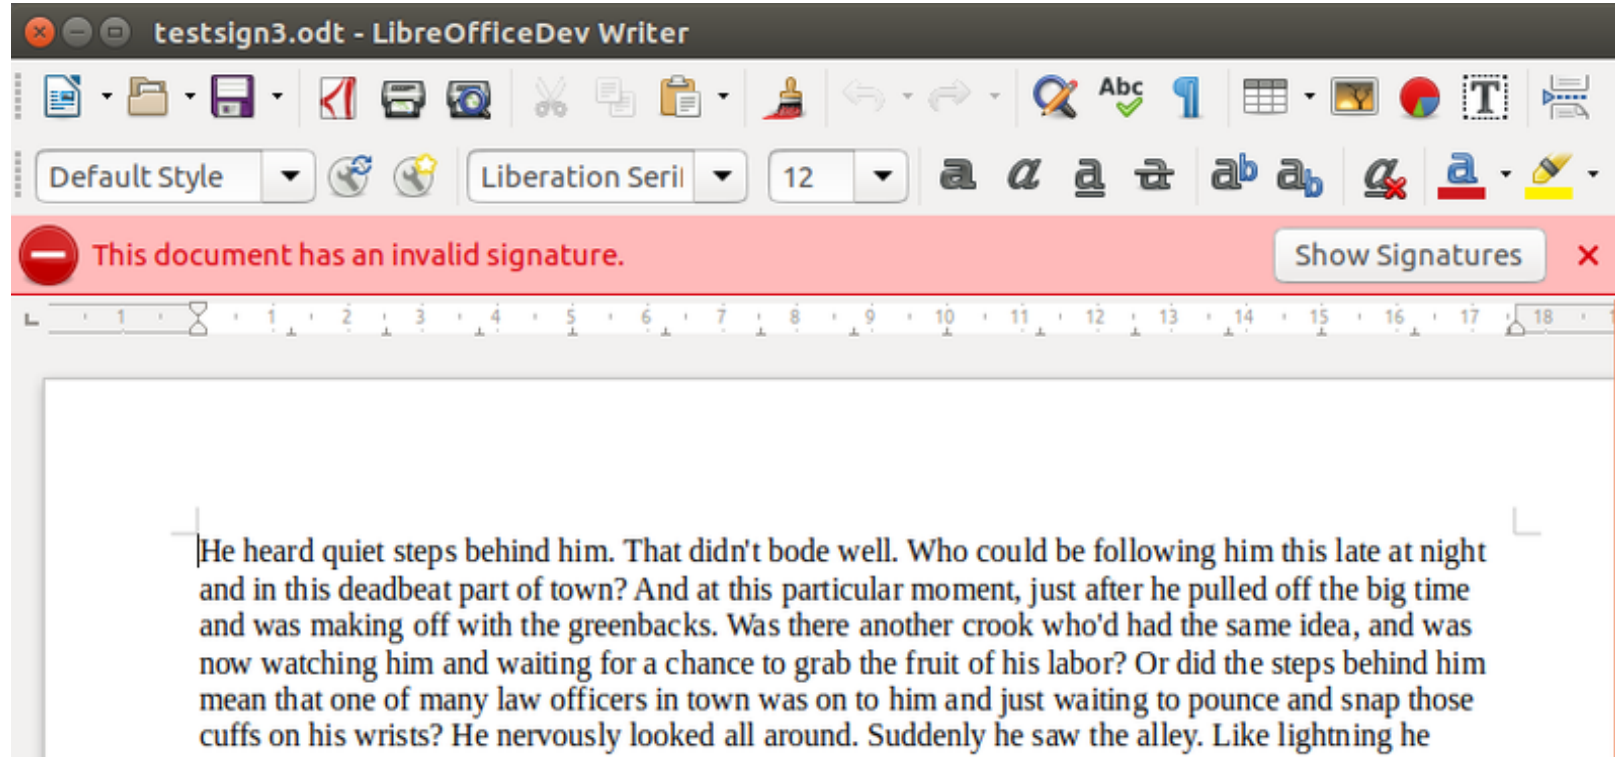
testsign3.odt - LibreOfficeDev Writer

Default Style

Liberation Seri

12

This document has an invalid signature.

Show Signatures

1 1 2 3 4 5 6 7 8 9 10 11 12 13 14 15 16 17 18

He heard quiet steps behind him. That didn't bode well. Who could be following him this late at night and in this deadbeat part of town? And at this particular moment, just after he pulled off the big time and was making off with the greenbacks. Was there another crook who'd had the same idea, and was now watching him and waiting for a chance to grab the fruit of his labor? Or did the steps behind him mean that one of many law officers in town was on to him and just waiting to pounce and snap those cuffs on his wrists? He nervously looked all around. Suddenly he saw the alley. Like lightning he